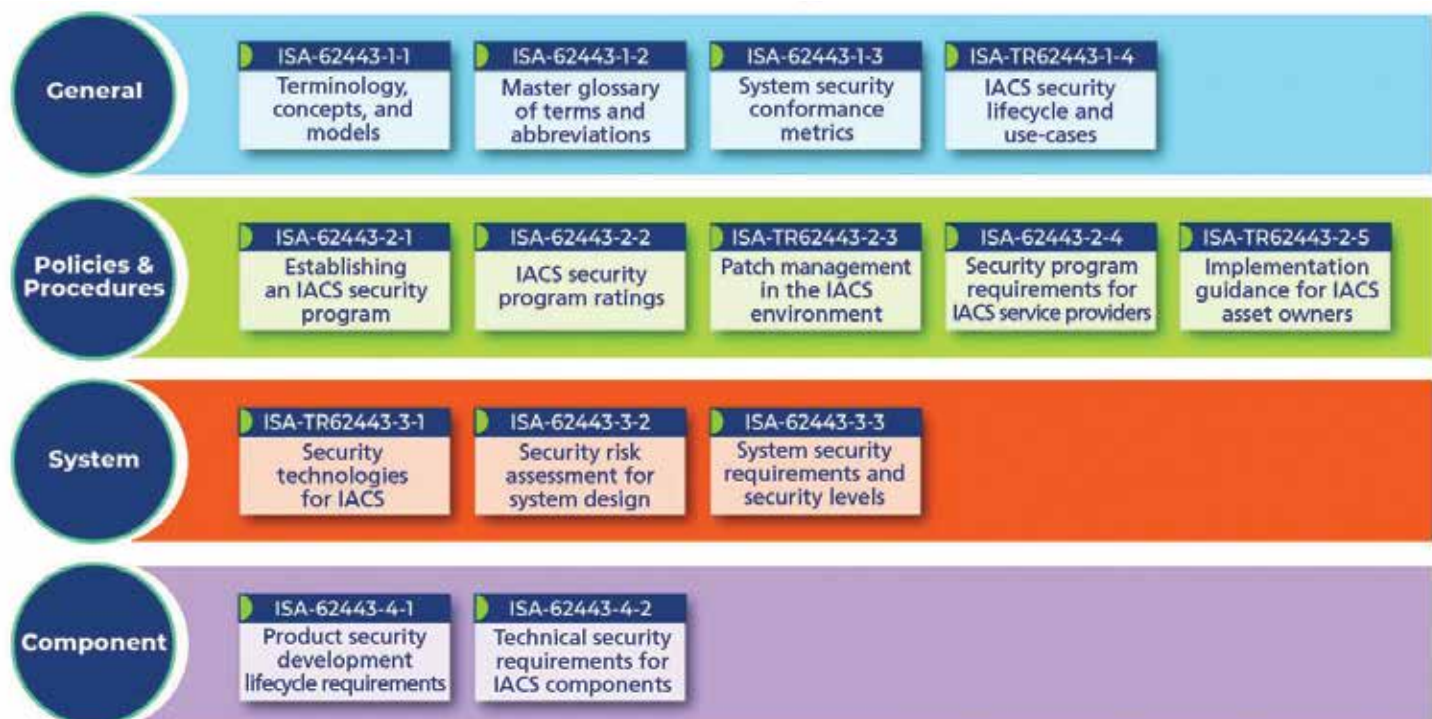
General

ISA-62443-1-1
Terminology, concepts, and models

ISA-62443-1-2
Master glossary of terms and abbreviations

ISA-62443-1-3
System security conformance metrics

ISA-TR62443-1-4
IACS security lifecycle and use-cases

Policies & Procedures

ISA-62443-2-1
Establishing an IACS security program

ISA-62443-2-2
IACS security program ratings

ISA-TR62443-2-3
Patch management in the IACS environment

ISA-62443-2-4
Security program requirements for IACS service providers

ISA-TR62443-2-5
Implementation guidance for IACS asset owners

System

ISA-TR62443-3-1
Security technologies for IACS

ISA-62443-3-2
Security risk assessment for system design

ISA-62443-3-3
System security requirements and security levels

Component

ISA-62443-4-1
Product security development lifecycle requirements

ISA-62443-4-2
Technical security requirements for IACS components